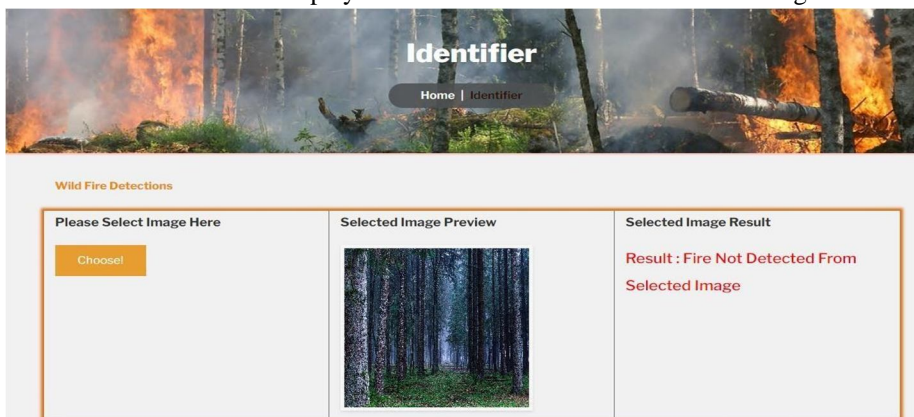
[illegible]

Identifier

Home | Identifier

Wild Fire Detections

| Please Select Image Here | Selected Image Preview | Selected Image Result |
|---|---|---|
| Choose! | | Result : Fire Not Detected From Selected Image |